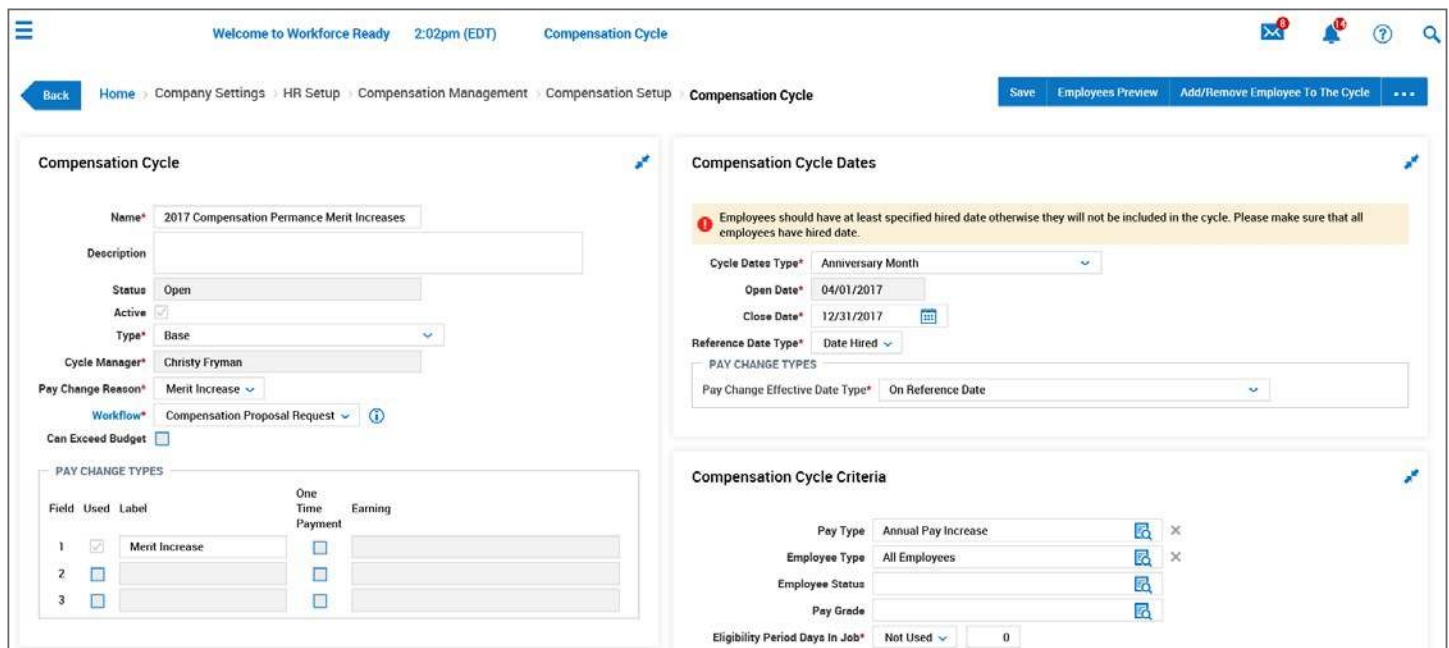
Welcome to Workforce Ready 2:02pm (EDT) Compensation Cycle

8 14

Back Home › Company Settings › HR Setup › Compensation Management › Compensation Setup › Compensation Cycle

Save Employees Preview Add/Remove Employee To The Cycle ...

Compensation Cycle

Name* 2017 Compensation Permance Merit Increases
Description
Status Open
Active
Type* Base
Cycle Manager* Christy Fryman
Pay Change Reason* Merit Increase
Workflow* Compensation Proposal Request
Can Exceed Budget

PAY CHANGE TYPES

| Field | Used | Label | One Time Payment | Earning |
|---|---|---|---|---|
| 1 | | Merit Increase | | |
| 2 | | | | |
| 3 | | | | |

Compensation Cycle Dates

Employees should have at least specified hired date otherwise they will not be included in the cycle. Please make sure that all employees have hired date.

Cycle Dates Type* Anniversary Month
Open Date* 04/01/2017
Close Date* 12/31/2017
Reference Date Type* Date Hired

PAY CHANGE TYPES
Pay Change Effective Date Type* On Reference Date

Compensation Cycle Criteria

Pay Type Annual Pay Increase
Employee Type All Employees
Employee Status
Pay Grade
Eligibility Period Days In Job* Not Used 0